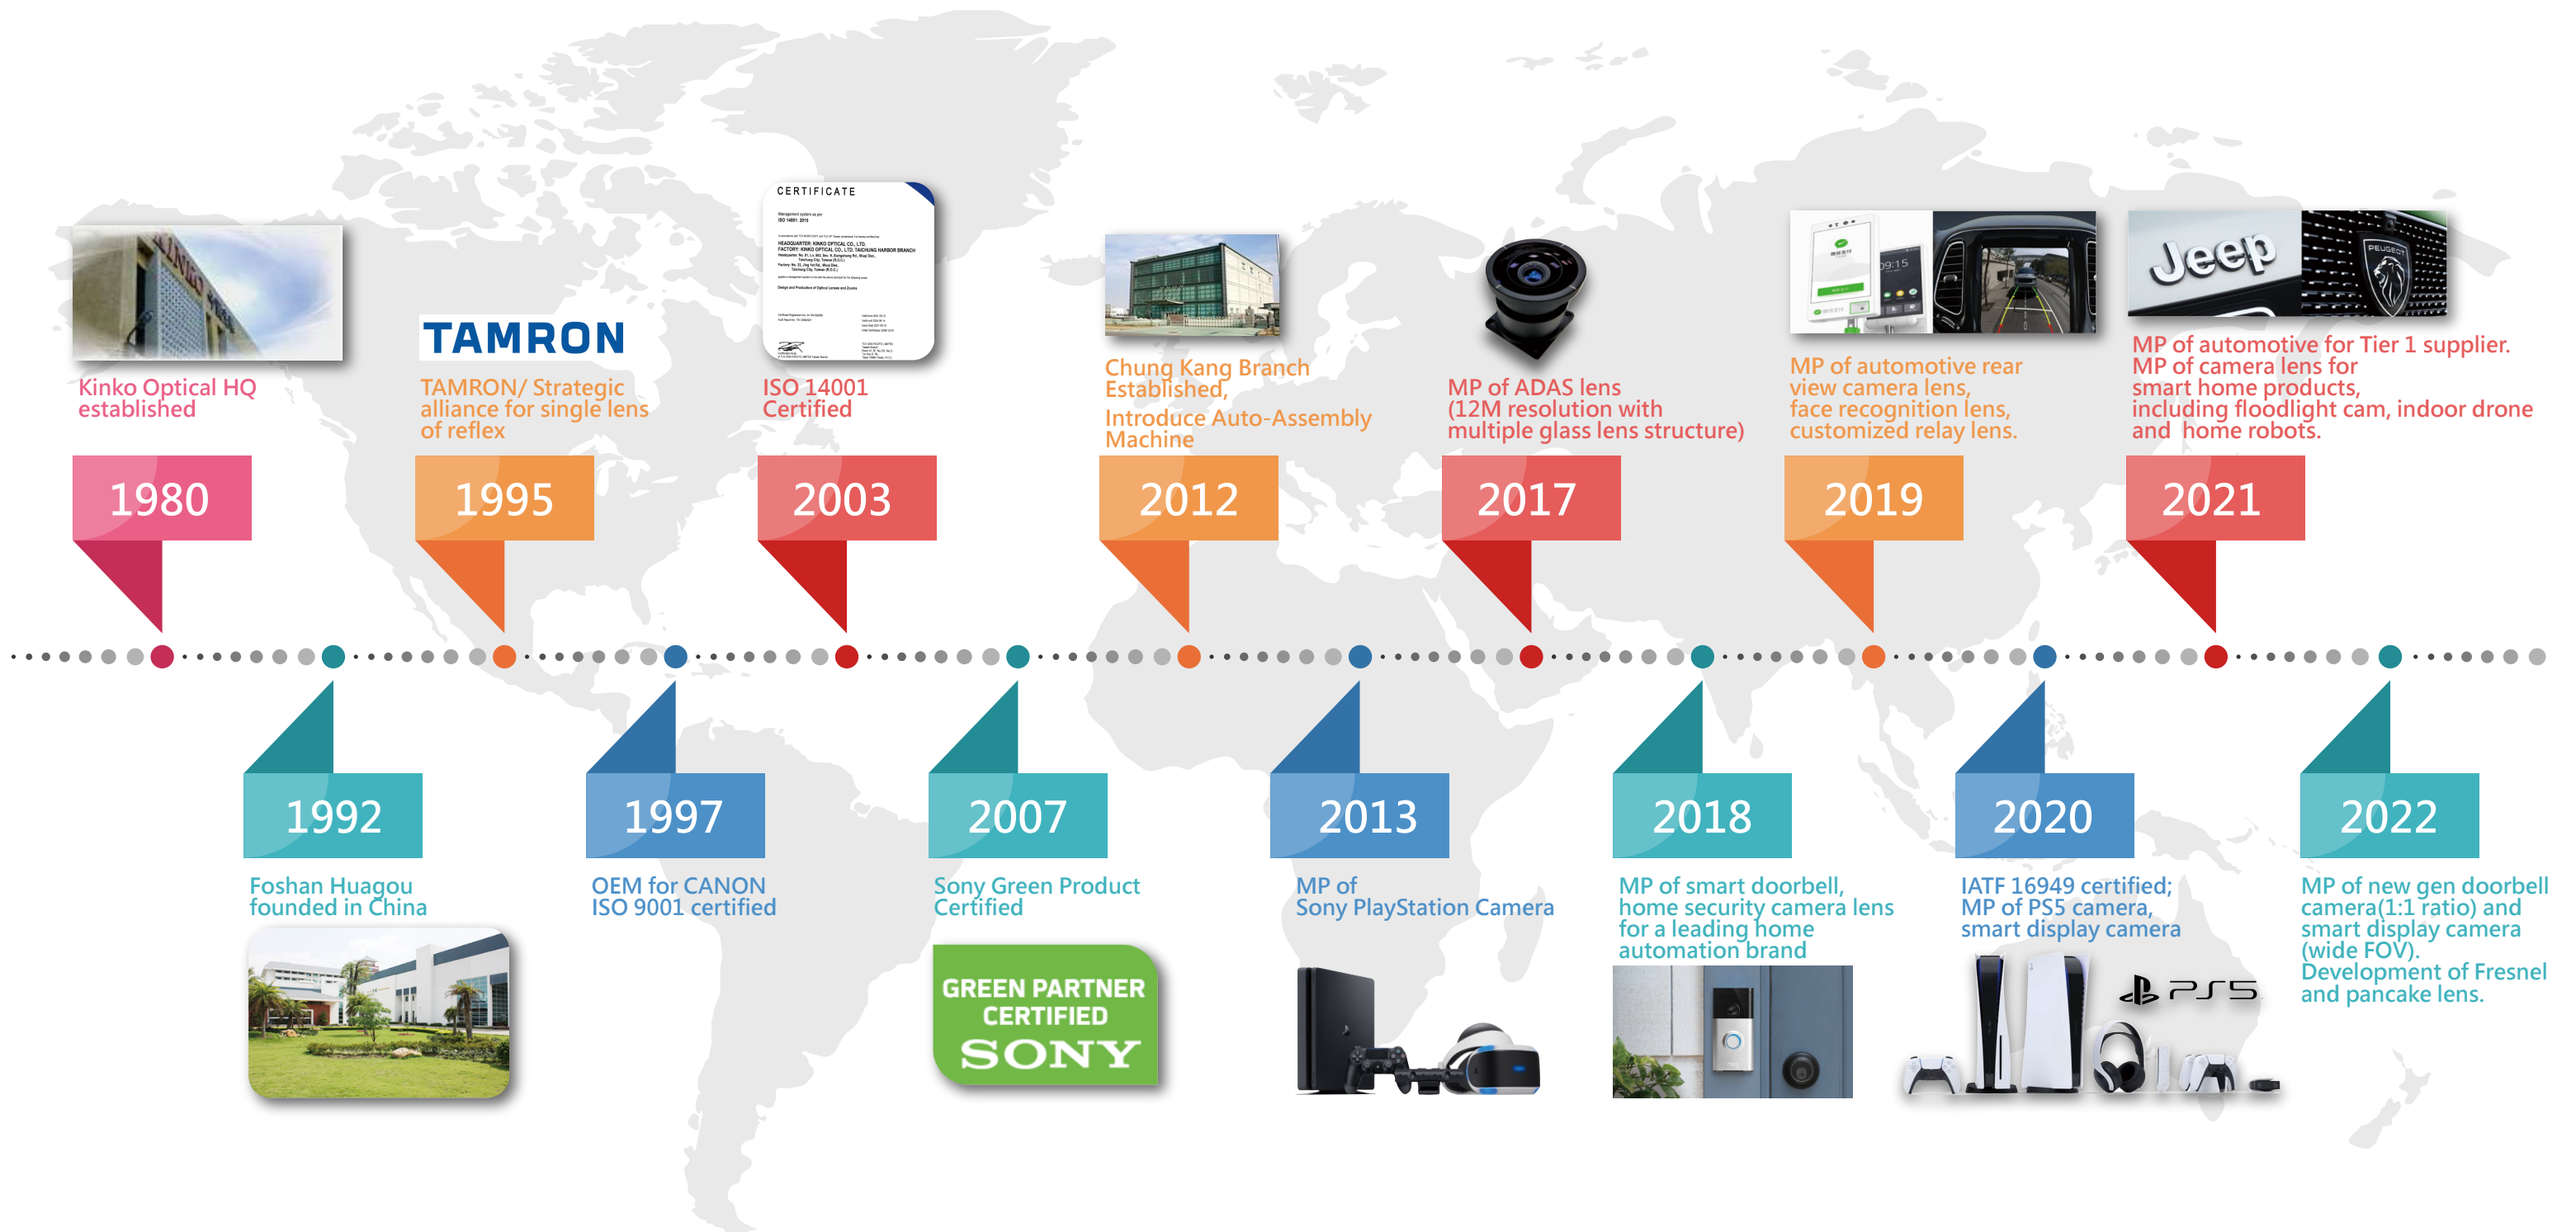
Kinko Optical HQ established

1980

TAMRON

TAMRON/ Strategic alliance for single lens of reflex

1995

CERTIFICATE

ISO 14001 Certified

2003

Chung Kang Branch Established,
Introduce Auto-Assembly Machine

2012

MP of ADAS lens (12M resolution with multiple glass lens structure)

2017

MP of automotive rear view camera lens, face recognition lens, customized relay lens.

2019

Jeep

MP of automotive for Tier 1 supplier. MP of camera lens for smart home products, including floodlight cam, indoor drone and home robots.

2021

1992

Foshan Huagou founded in China

1997

OEM for CANON ISO 9001 certified

2007

Sony Green Product Certified

GREEN PARTNER CERTIFIED SONY

2013

MP of Sony PlayStation Camera

2018

MP of smart doorbell, home security camera lens for a leading home automation brand

2020

IATF 16949 certified; MP of PS5 camera, smart display camera

PS5

2022

MP of new gen doorbell camera(1:1 ratio) and smart display camera (wide FOV). Development of Fresnel and pancake lens.